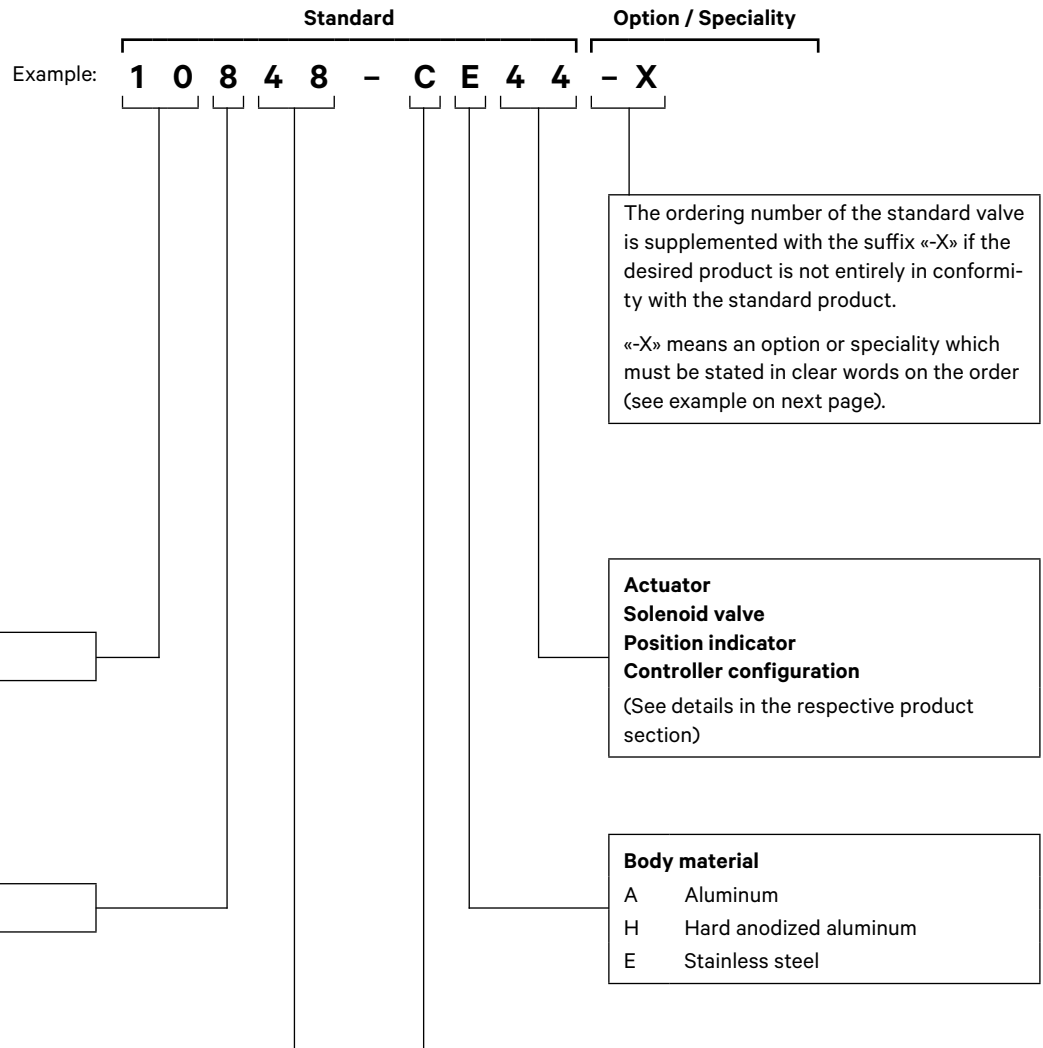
Standard

Option / Speciality

Example: 1 0 8 4 8 – C E 4 4 – X

The ordering number of the standard valve is supplemented with the suffix «-X» if the desired product is not entirely in conformity with the standard product.

«-X» means an option or speciality which must be stated in clear words on the order (see example on next page).

**Actuator**
**Solenoid valve**
**Position indicator**
**Controller configuration**

(See details in the respective product section)

**Body material**

A Aluminum
H Hard anodized aluminum
E Stainless steel